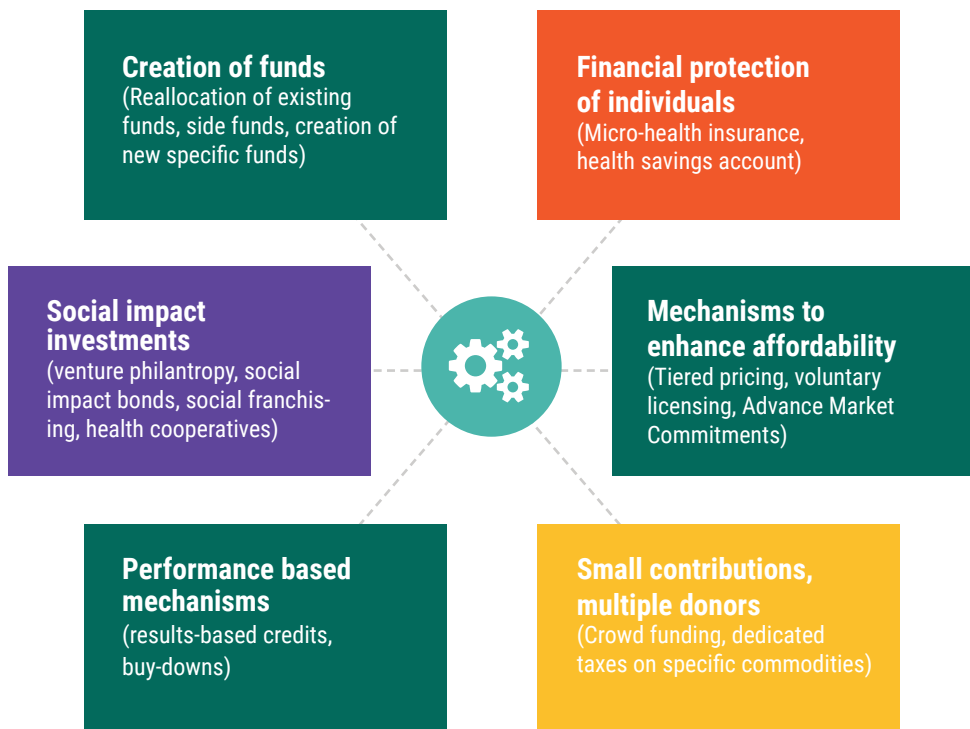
Creation of funds
(Reallocation of existing funds, side funds, creation of new specific funds)

Financial protection of individuals
(Micro-health insurance, health savings account)

Social impact investments
(venture philantropy, social impact bonds, social franchising, health cooperatives)

Mechanisms to enhance affordability
(Tiered pricing, voluntary licensing, Advance Market Commitments)

Performance based mechanisms
(results-based credits, buy-downs)

Small contributions, multiple donors
(Crowd funding, dedicated taxes on specific commodities)